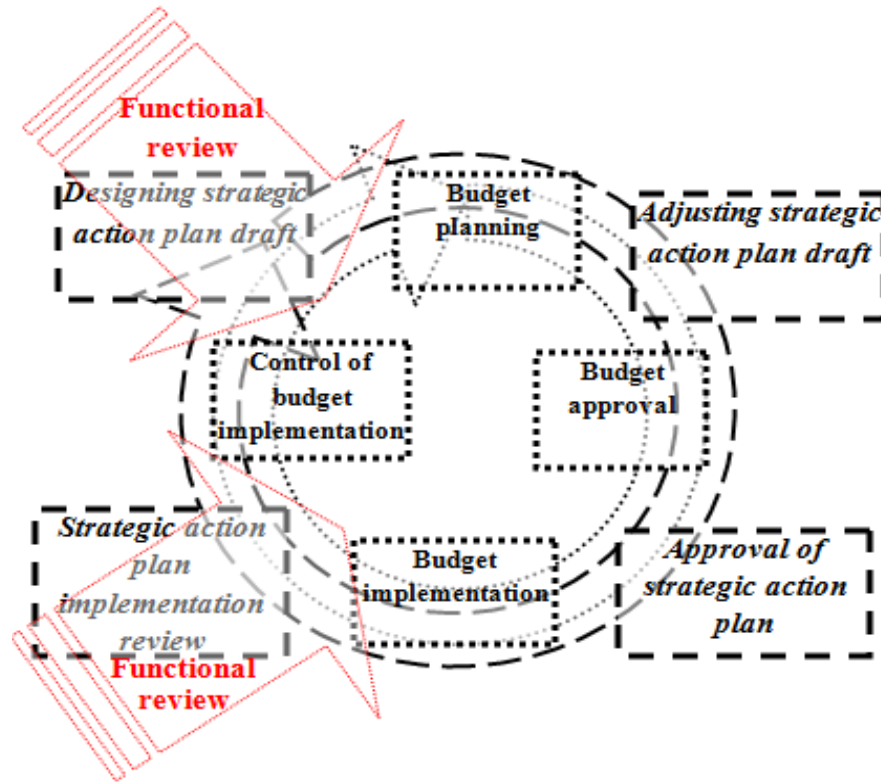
Functional review

Designing strategic action plan draft

Budget planning

Adjusting strategic action plan draft

Control of budget implementation

Budget approval

Strategic action plan implementation review

Budget implementation

Approval of strategic action plan

Functional review